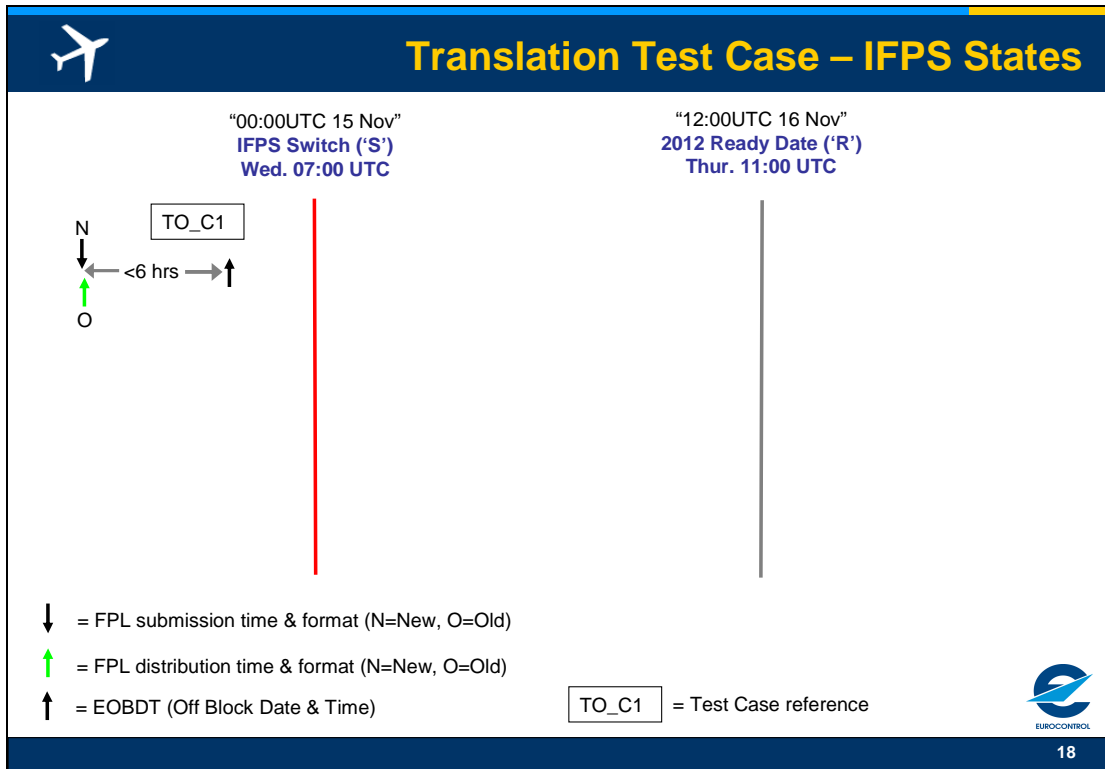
Translation Test Case – IFPS States

"00:00UTC 15 Nov"
IFPS Switch ('S')
Wed. 07:00 UTC

"12:00UTC 16 Nov"
2012 Ready Date ('R')
Thur. 11:00 UTC

TO_C1

N

<6 hrs

O

= FPL submission time & format (N=New, O=Old)

= FPL distribution time & format (N=New, O=Old)

= EOBDT (Off Block Date & Time)

TO_C1 = Test Case reference

EUROCONTROL

18